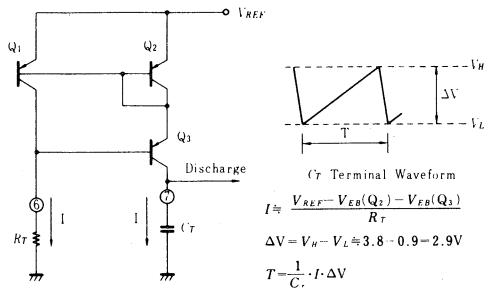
$V_{REF}$

$Q_1$

$Q_2$

$Q_3$

Discharge

6

7

I

I

$R_T$

$C_T$

$V_H$

$\Delta V$

T

$V_L$

$C_T$ Terminal Waveform

$I \fallingdotseq \frac{V_{REF} - V_{EB}(Q_2) - V_{EB}(Q_3)}{R_T}$

$\Delta V = V_H - V_L \fallingdotseq 3.8 - 0.9 = 2.9V$

$T = \frac{1}{C_t} \cdot I \cdot \Delta V$